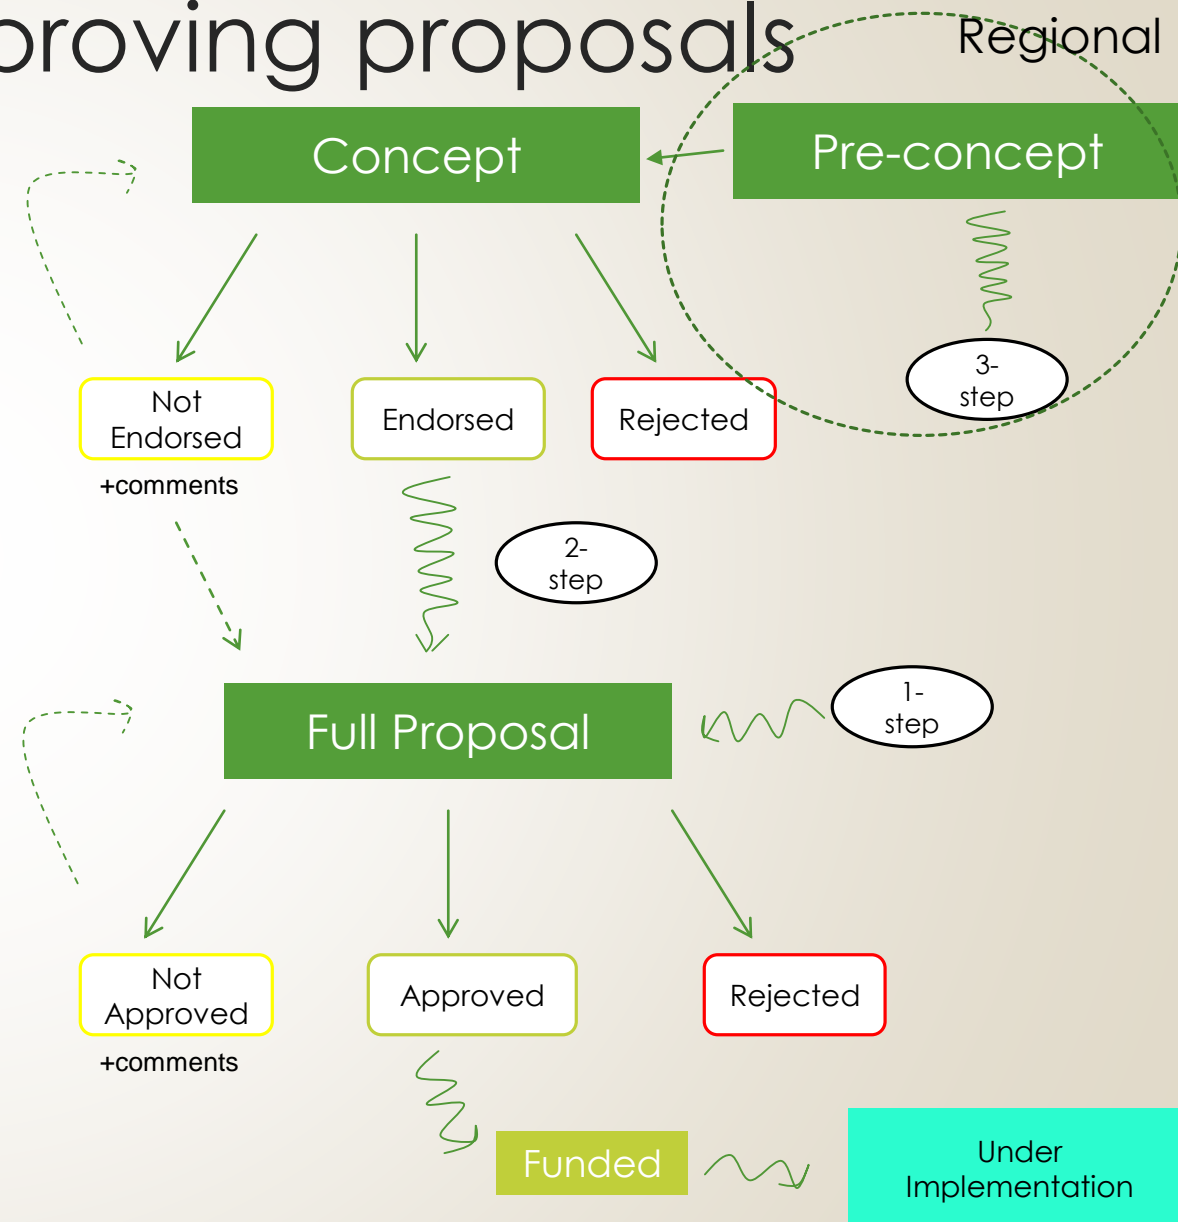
proving proposals

Regional

Concept

Pre-concept

3-
step

Not Endorsed
+comments

Endorsed

Rejected

2-
step

Full Proposal

1-
step

Not Approved
+comments

Approved

Rejected

Funded

Under Implementation